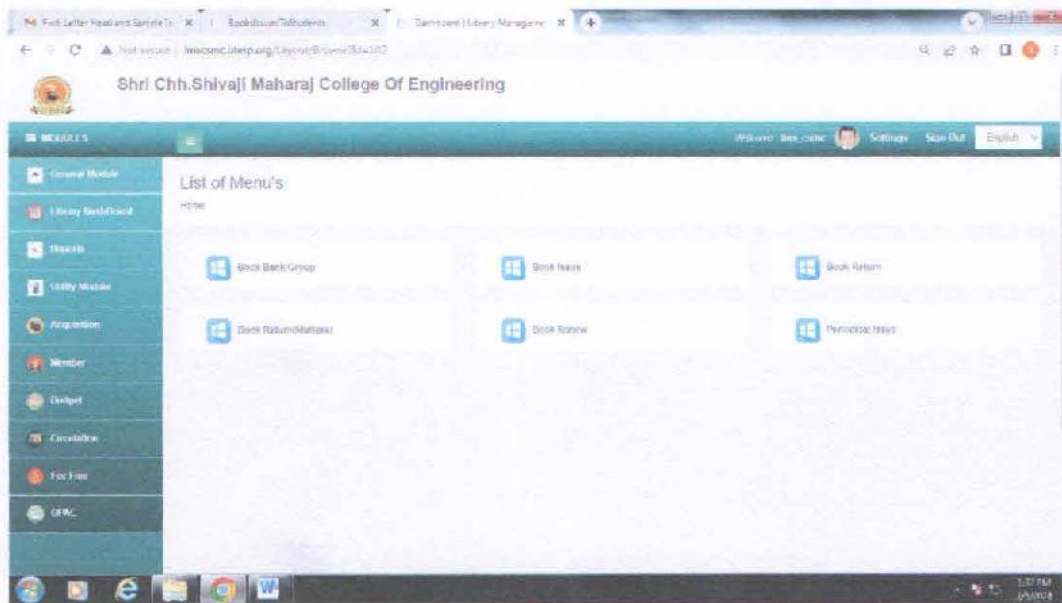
Shri Chh.Shivaji Maharaj College Of Engineering

MODULES

Welcome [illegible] Settings Sign Out English

General Module
Library Dashboard
Reports
Utility Module
Acquisition
Member
Budget
Circulation
Fee Fine
OPAC

List of Menu's
Home

Book Bank Group
Book Issue
Book Return
Book Return(Multiple)
Book Renew
Periodical Issue